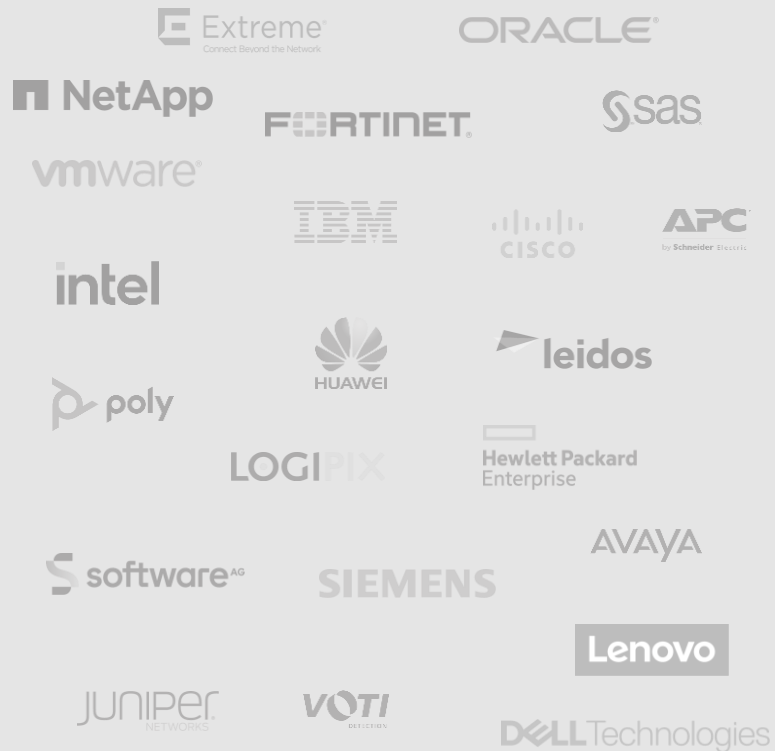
Extreme
Connect Beyond the Network

ORACLE

NetApp

FORTINET

sas

vmware

IBM

cisco

APC
by Schneider Electric

intel

HUAWEI

leidos

poly

LOGIPIX

Hewlett Packard
Enterprise

AVAYA

software AG

SIEMENS

Lenovo

JUNIPer
NETWORKS

VOTI
DETECTION

DELL Technologies